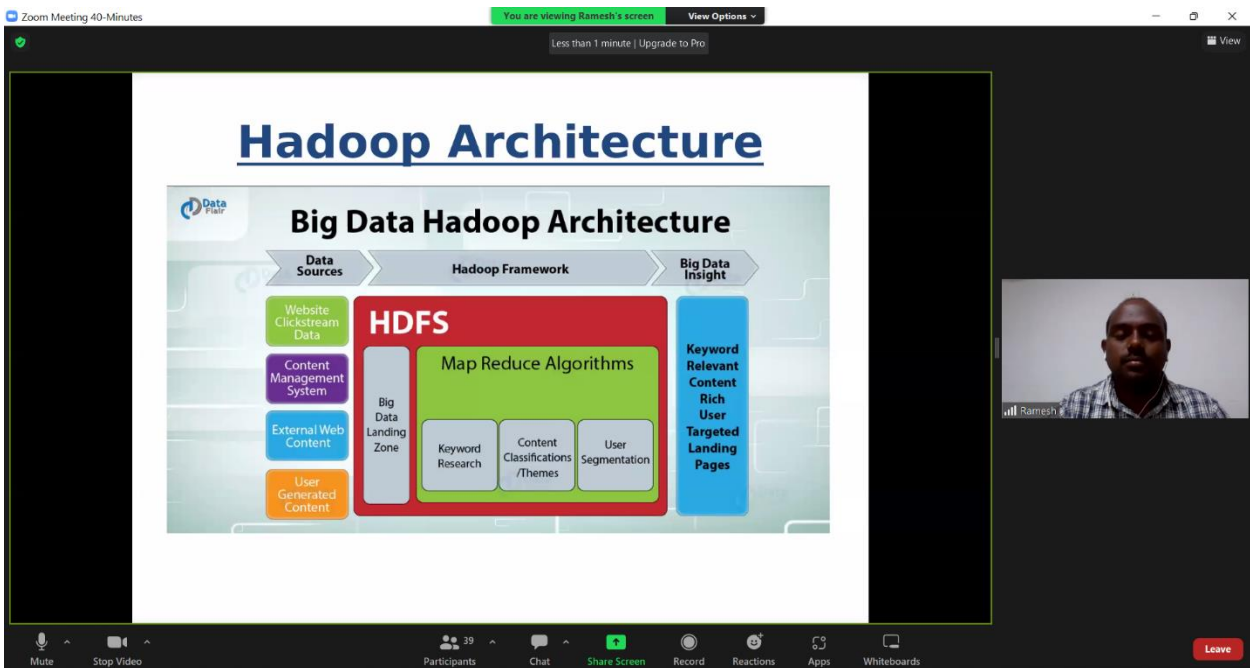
Zoom Meeting 40-Minutes

You are viewing Ramesh's screen

View Options

Less than 1 minute | Upgrade to Pro

View

Hadoop Architecture

Data Flair

Big Data Hadoop Architecture

Data Sources

Hadoop Framework

Big Data Insight

Website Clickstream Data

Content Management System

External Web Content

User Generated Content

HDFS

Big Data Landing Zone

Map Reduce Algorithms

Keyword Research

Content Classifications /Themes

User Segmentation

Keyword Relevant Content Rich User Targeted Landing Pages

Ramesh

Mute

Stop Video

39

Participants

Chat

Share Screen

Record

Reactions

Apps

Whiteboards

Leave